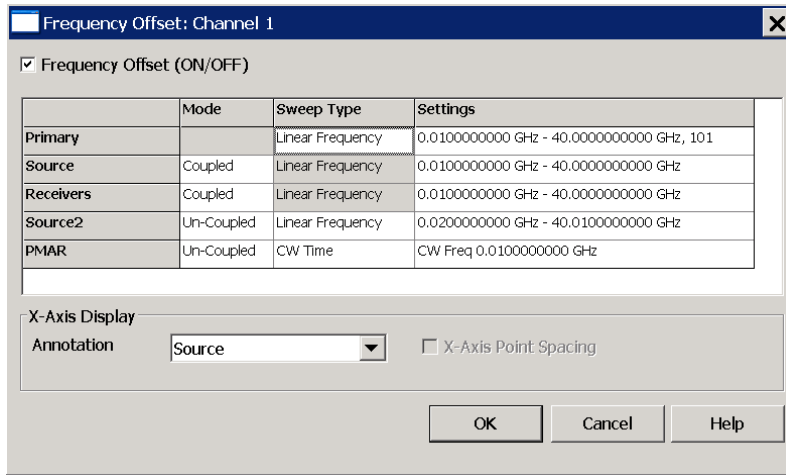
Frequency Offset: Channel 1

☑ Frequency Offset (ON/OFF)

| | Mode | Sweep Type | Settings |
|---|---|---|---|
| Primary | | Linear Frequency | 0.0100000000 GHz - 40.0000000000 GHz, 101 |
| Source | Coupled | Linear Frequency | 0.0100000000 GHz - 40.0000000000 GHz |
| Receivers | Coupled | Linear Frequency | 0.0100000000 GHz - 40.0000000000 GHz |
| Source2 | Un-Coupled | Linear Frequency | 0.0200000000 GHz - 40.0100000000 GHz |
| PMAR | Un-Coupled | CW Time | CW Freq 0.0100000000 GHz |

X-Axis Display
Annotation Source
☐ X-Axis Point Spacing

OK Cancel Help